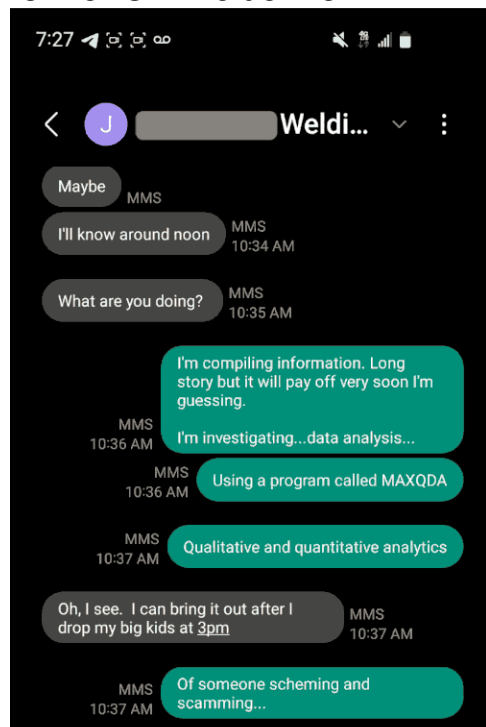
7:27

J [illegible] Weldi...

Maybe
MMS

I'll know around noon
MMS
10:34 AM

What are you doing?
MMS
10:35 AM

I'm compiling information. Long story but it will pay off very soon I'm guessing.

I'm investigating...data analysis...
MMS
10:36 AM

Using a program called MAXQDA
MMS
10:36 AM

Qualitative and quantitative analytics
MMS
10:37 AM

Oh, I see. I can bring it out after I drop my big kids at 3pm
MMS
10:37 AM

Of someone scheming and scamming...
MMS
10:37 AM